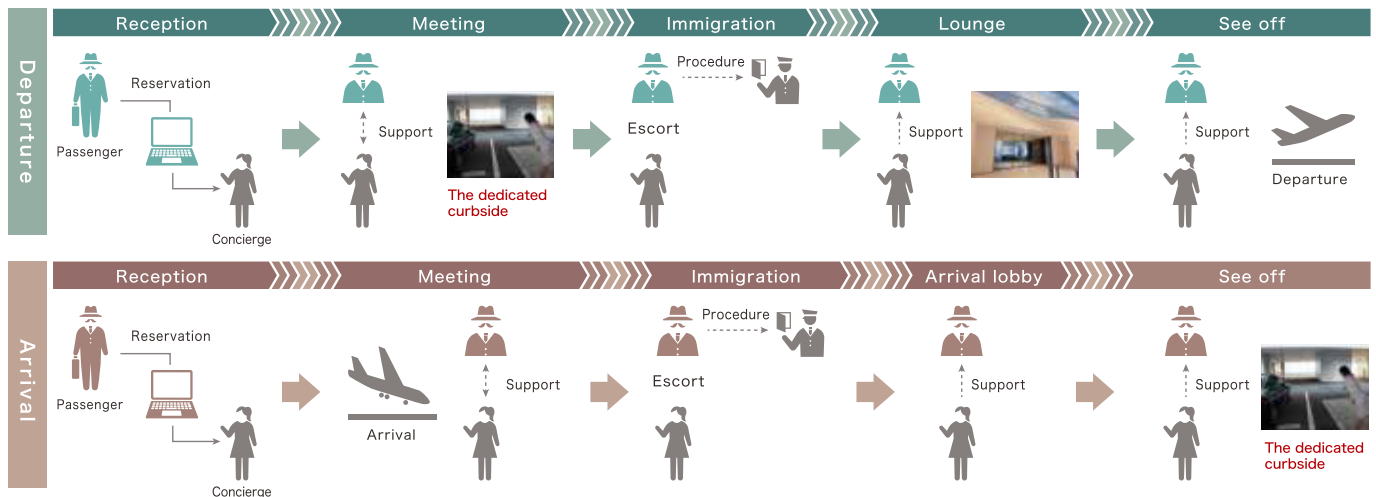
Departure

Reception
Meeting
Immigration
Lounge
See off

Reservation
Passenger
Concierge
Support
The dedicated curbside
Procedure
Escort
Support
Support
Departure

Arrival

Reception
Meeting
Immigration
Arrival lobby
See off

Reservation
Passenger
Concierge
Arrival
Support
Procedure
Escort
Support
Support
The dedicated curbside